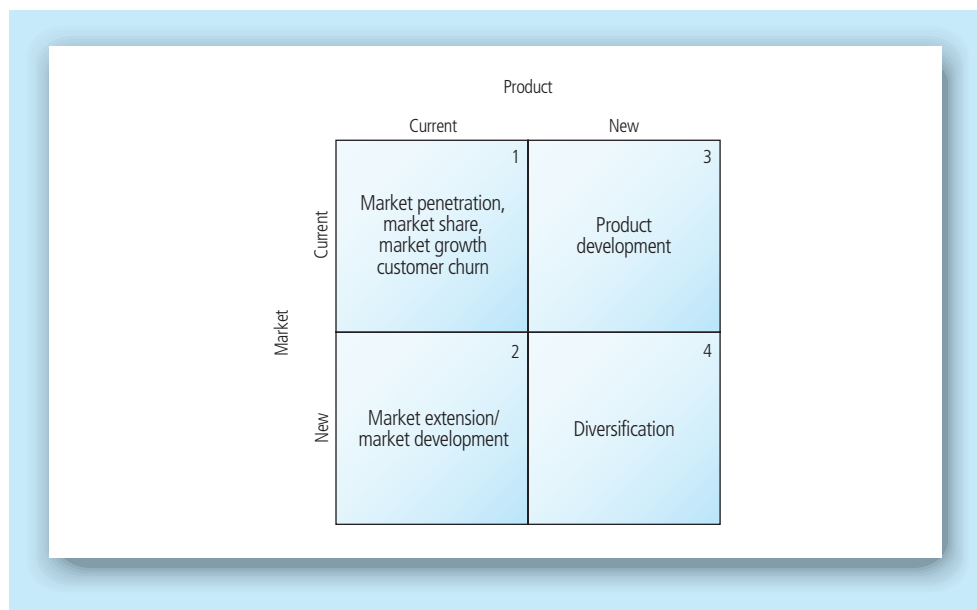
Product

| | | Current | New |
|---|---|---|---|
| Market | Current | 1 Market penetration, market share, market growth customer churn | 3 Product development |
| | New | 2 Market extension/ market development | 4 Diversification |